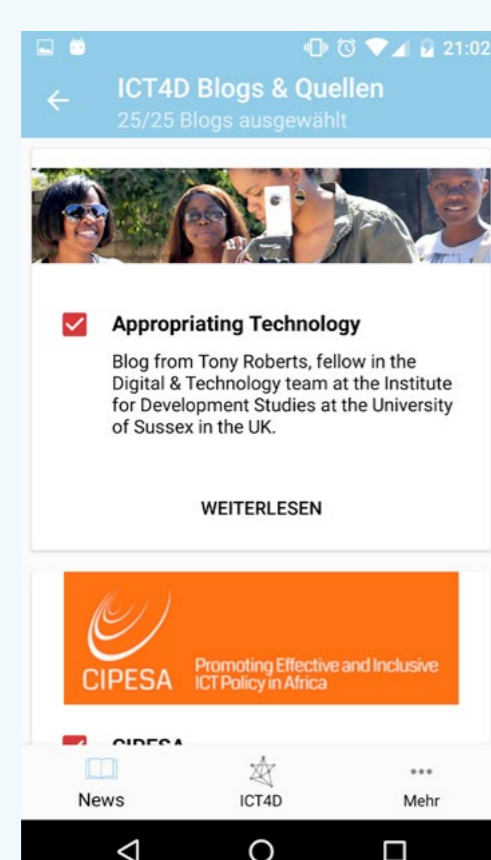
21:02

ICT4D Blogs & Quellen
25/25 Blogs ausgewählt

Appropriating Technology

Blog from Tony Roberts, fellow in the Digital & Technology team at the Institute for Development Studies at the University of Sussex in the UK.

WEITERLESEN

CIPESA Promoting Effective and Inclusive ICT Policy in Africa

CIPESA

News ICT4D Mehr